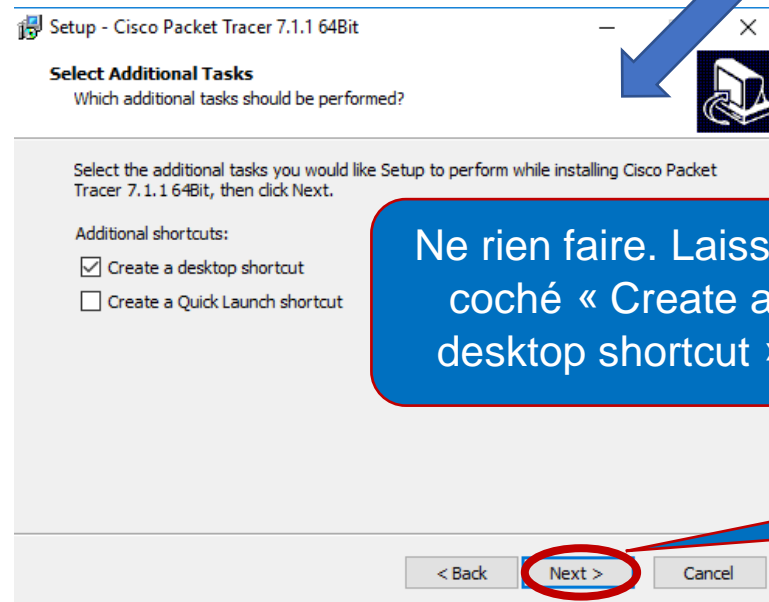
Setup - Cisco Packet Tracer 7.1.1 64Bit

Select Additional Tasks
Which additional tasks should be performed?

Select the additional tasks you would like Setup to perform while installing Cisco Packet Tracer 7.1.1 64Bit, then click Next.

Additional shortcuts:

Create a desktop shortcut

Create a Quick Launch shortcut

Ne rien faire. Laiss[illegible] coché « Create a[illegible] desktop shortcut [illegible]

< Back

Next >

Cancel